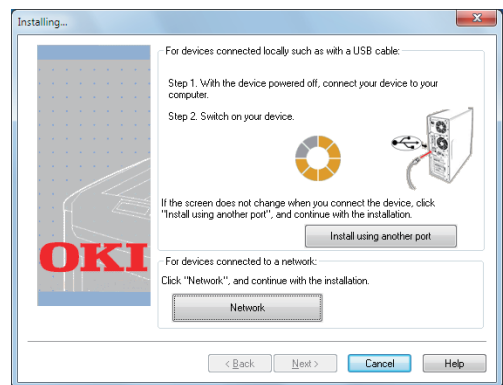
Installing...

For devices connected locally such as with a USB cable:

Step 1. With the device powered off, connect your device to your computer.

Step 2. Switch on your device.

If the screen does not change when you connect the device, click "Install using another port", and continue with the installation.

Install using another port

OKI

For devices connected to a network:

Click "Network", and continue with the installation.

Network

< Back

Next >

Cancel

Help